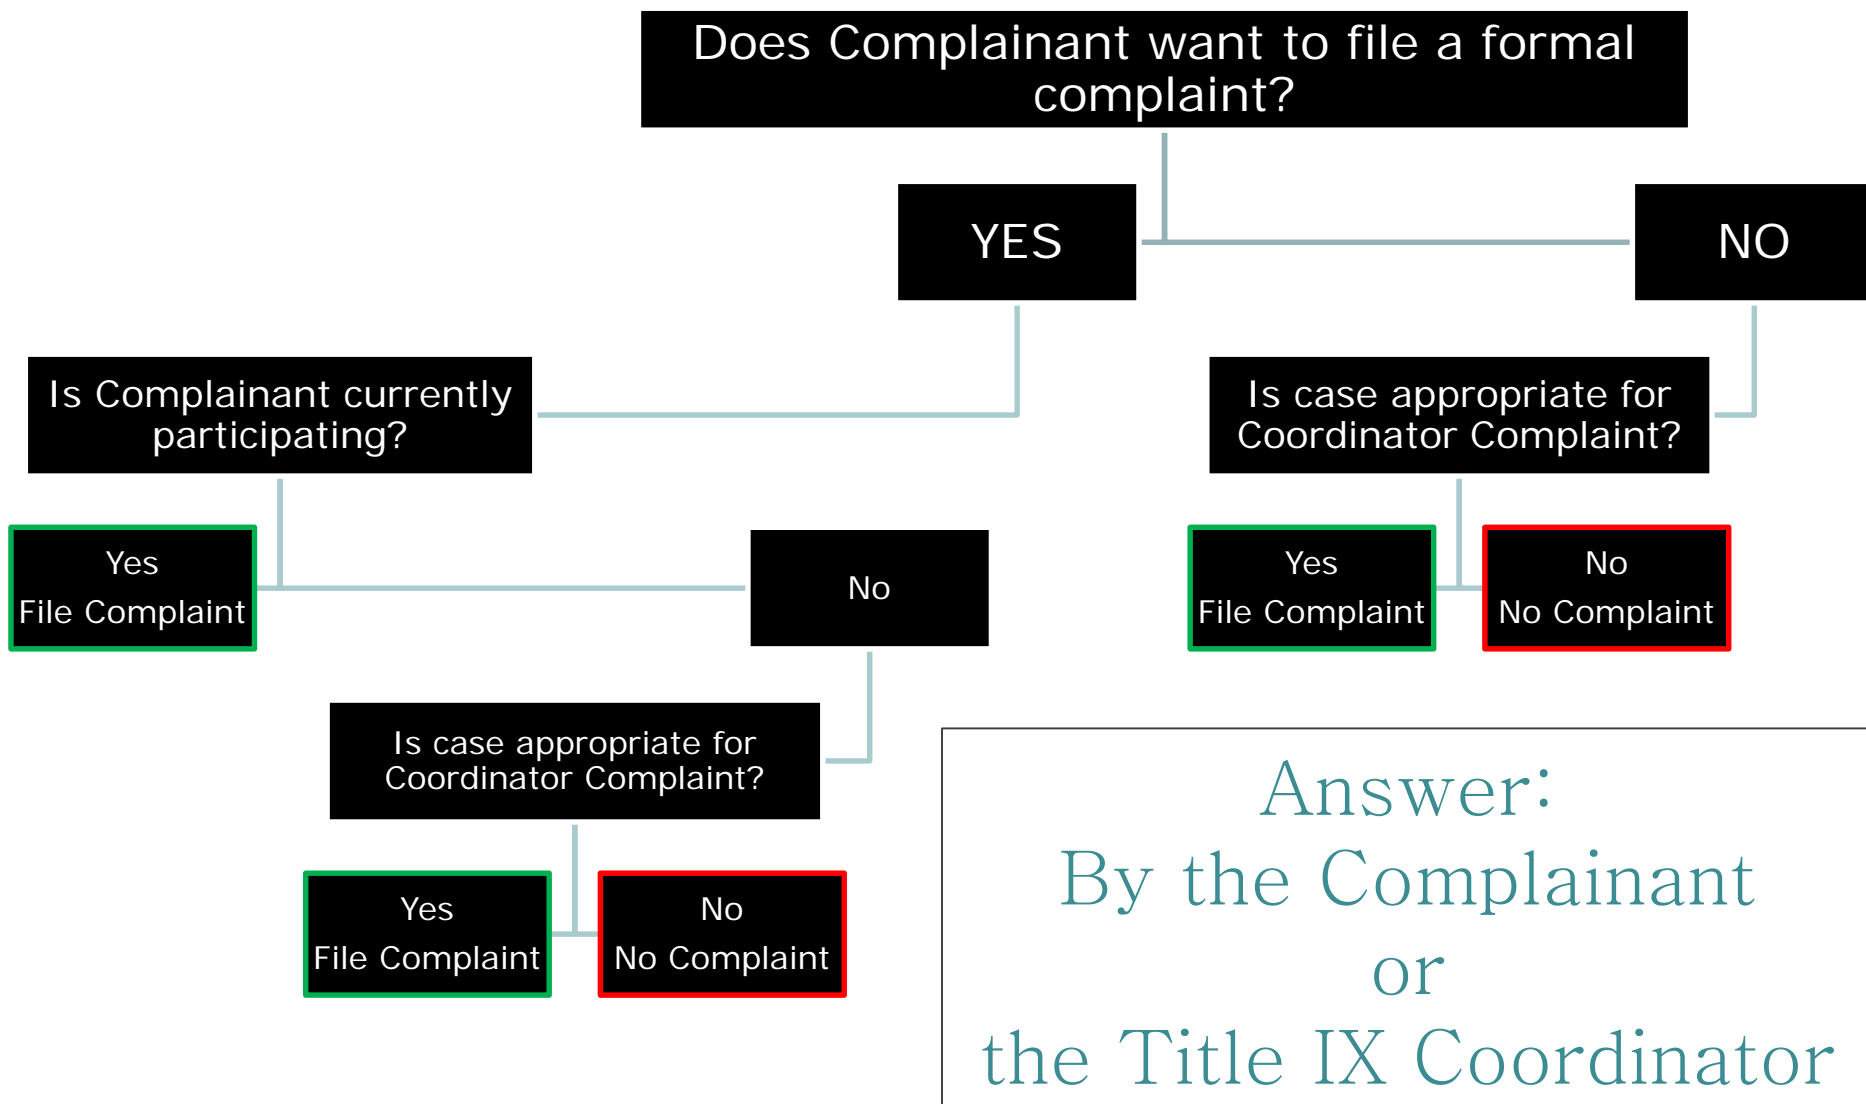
Does Complainant want to file a formal complaint?

YES

NO

Is Complainant currently participating?

Is case appropriate for Coordinator Complaint?

Yes
File Complaint

No

Yes
File Complaint

No
No Complaint

Is case appropriate for Coordinator Complaint?

Yes
File Complaint

No
No Complaint

Answer:
By the Complainant
or
the Title IX Coordinator